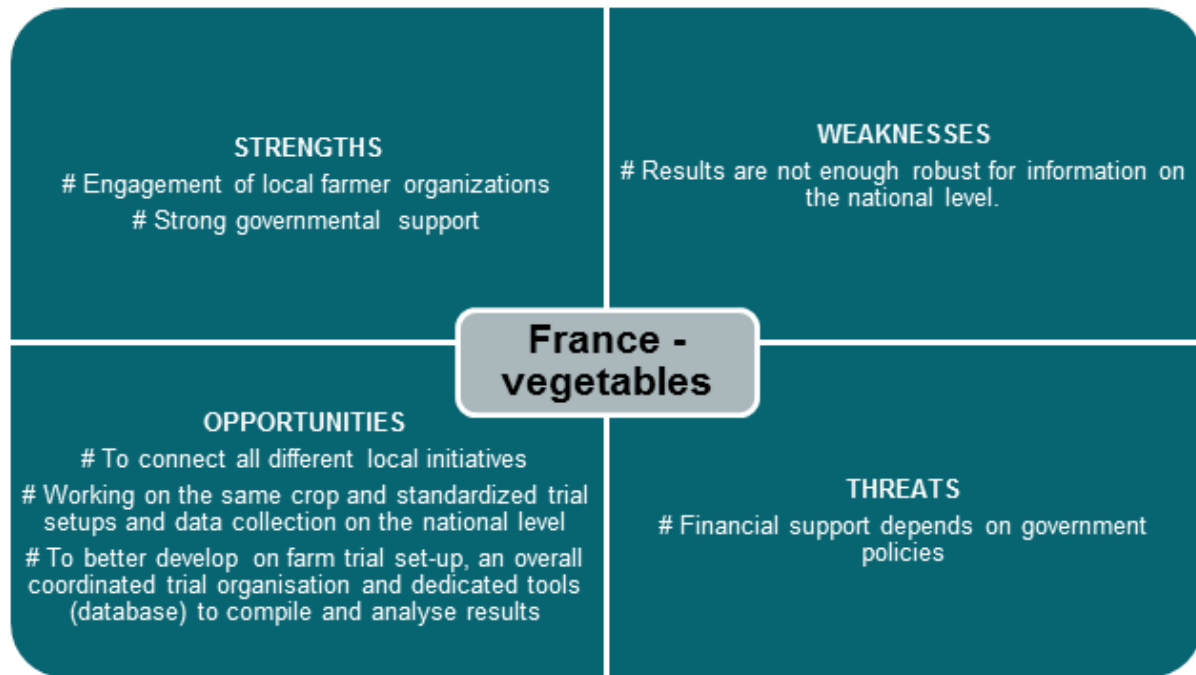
STRENGTHS
# Engagement of local farmer organizations
# Strong governmental support

WEAKNESSES
# Results are not enough robust for information on the national level.

France - vegetables

OPPORTUNITIES
# To connect all different local initiatives
# Working on the same crop and standardized trial setups and data collection on the national level
# To better develop on farm trial set-up, an overall coordinated trial organisation and dedicated tools (database) to compile and analyse results

THREATS
# Financial support depends on government policies